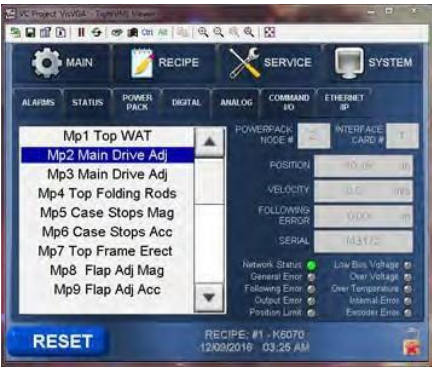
VC Project VxVGA - TightVNC Viewer

Ctrl Alt

MAIN

RECIPE

SERVICE

SYSTEM

ALARMS

STATUS

POWER PACK

DIGITAL

ANALOG

COMMAND I/O

ETHERNET IP

Mp1 Top WAT
Mp2 Main Drive Adj
Mp3 Main Drive Adj
Mp4 Top Folding Rods
Mp5 Case Stops Mag
Mp6 Case Stops Acc
Mp7 Top Frame Erect
Mp8 Flap Adj Mag
Mp9 Flap Adj Acc

POWERPACK NODE # 2

INTERFACE CARD # 1

POSITION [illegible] in

VELOCITY 0.0 in/s

FOLLOWING ERROR 0.000 in

SERIAL M31/2

Network Status
General Error
Following Error
Output Error
Position Limit

Low Bus Voltage
Over Voltage
Over Temperature
Internal Error
Encoder Error

RESET

RECIPE: #1 - K6070
12/03/2010 03:25 AM